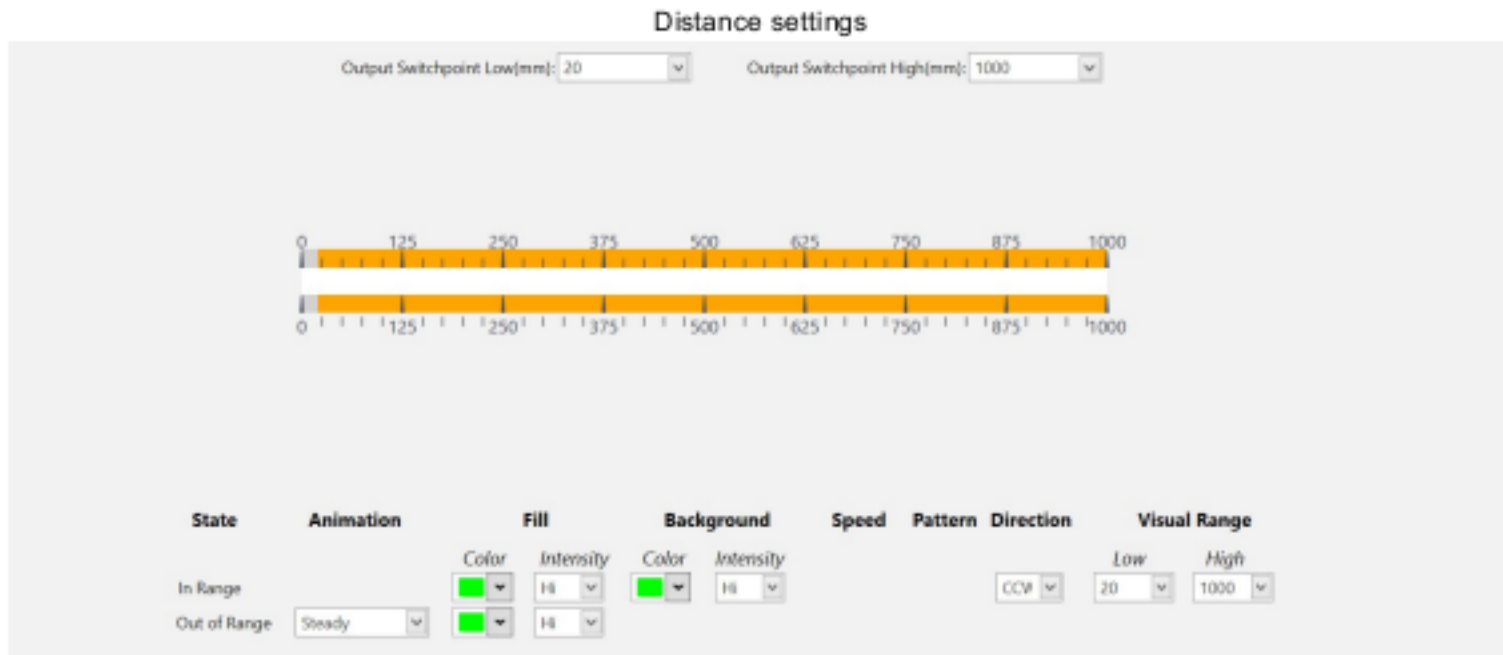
Distance settings

Output Switchpoint Low(mm): 20

Output Switchpoint High(mm): 1000

0 125 250 375 500 625 750 875 1000

0 125 250 375 500 625 750 875 1000

| State | Animation | Fill |  | Background |  | Speed | Pattern | Direction | Visual Range |  |
|---|---|---|---|---|---|---|---|---|---|---|
|  |  | Color | Intensity | Color | Intensity |  |  |  | Low | High |
| In Range |  |  | Hi |  | Hi |  |  | CCW | 20 | 1000 |
| Out of Range | Steady |  | Hi |  |  |  |  |  |  |  |